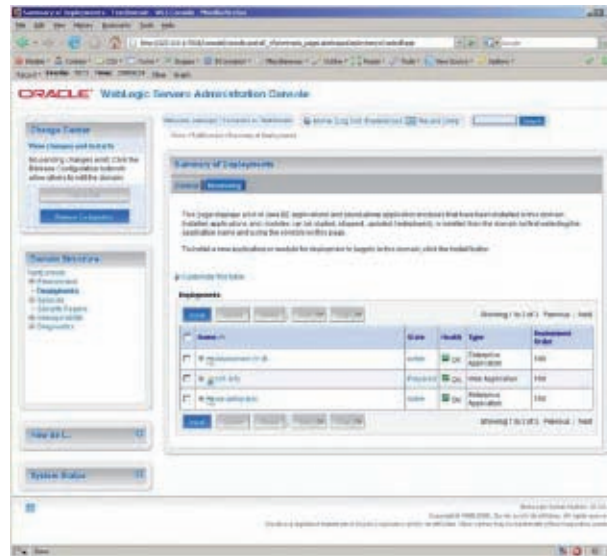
ORACLE WebLogic Server Administration Console

Change Center

View changes and restarts

Summary of Deployments

Control Monitoring

Customize this table

Deployments

Install

Showing 1 to 3 of 3 Previous | Next

| Name | State | Health | Type | Deployment Order |
|---|---|---|---|---|
| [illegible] | Active | OK | Enterprise Application | 100 |
| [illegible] | Prepared | OK | Web Application | 100 |
| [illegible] | Active | OK | Reference Application | 100 |

Install

Showing 1 to 3 of 3 Previous | Next

Domain Structure

How do I...

System Status

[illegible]